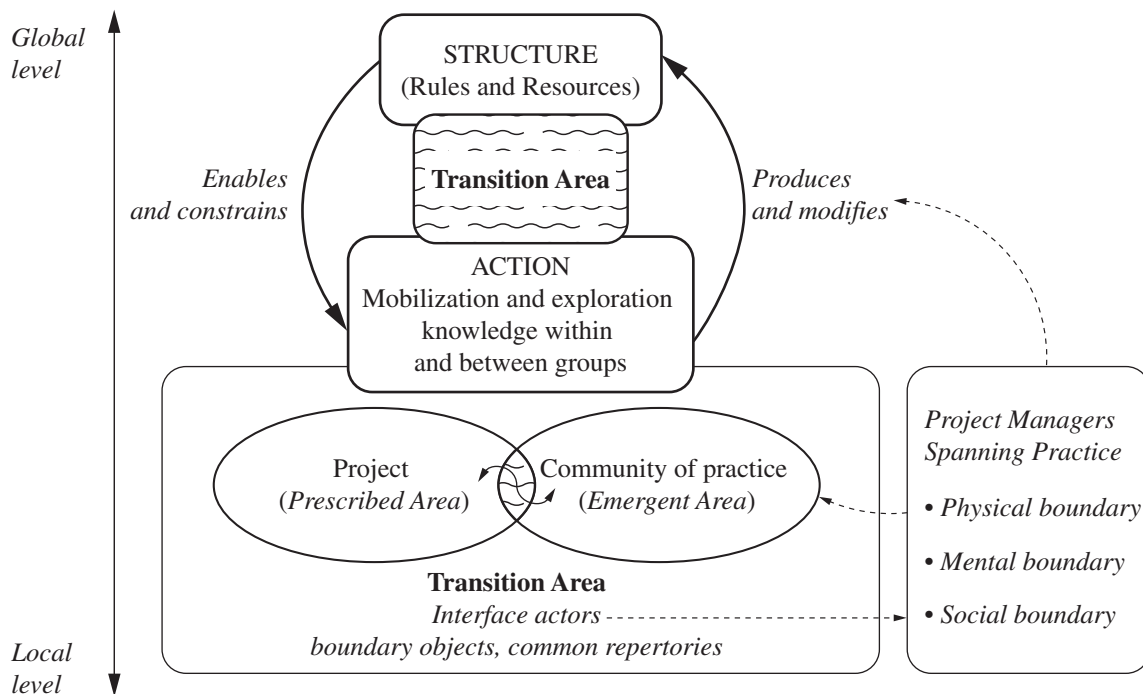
Global level

STRUCTURE
(Rules and Resources)

Transition Area

Enables and constrains

Produces and modifies

ACTION
Mobilization and exploration knowledge within and between groups

Project
(*Prescribed Area*)

Community of practice
(*Emergent Area*)

Transition Area
*Interface actors*
*boundary objects, common repertories*

*Project Managers Spanning Practice*
• *Physical boundary*
• *Mental boundary*
• *Social boundary*

Local level